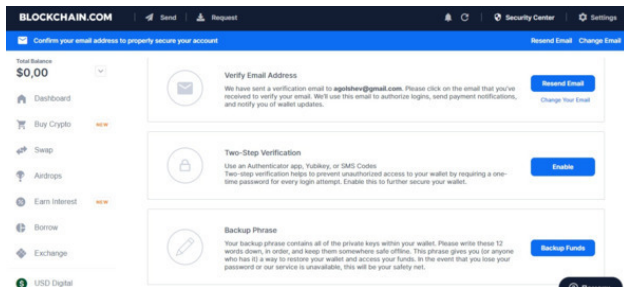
BLOCKCHAIN.COM Send Request Security Center Settings

Confirm your email address to properly secure your account Resend Email Change Email

Total Balance
$0,00

Dashboard
Buy Crypto NEW
Swap
Airdrops
Earn Interest NEW
Borrow
Exchange
USD Digital

Verify Email Address
We have sent a verification email to agolshev@gmail.com. Please click on the email that you've received to verify your email. We'll use this email to authorize logins, send payment notifications, and notify you of wallet updates.
Resend Email
Change Your Email

Two-Step Verification
Use an Authenticator app, Yubikey, or SMS Codes
Two-step verification helps to prevent unauthorized access to your wallet by requiring a one-time password for every login attempt. Enable this to further secure your wallet.
Enable

Backup Phrase
Your backup phrase contains all of the private keys within your wallet. Please write these 12 words down, in order, and keep them somewhere safe offline. This phrase gives you (or anyone who has it) a way to restore your wallet and access your funds. In the event that you lose your password or our service is unavailable, this will be your safety net.
Backup Funds

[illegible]